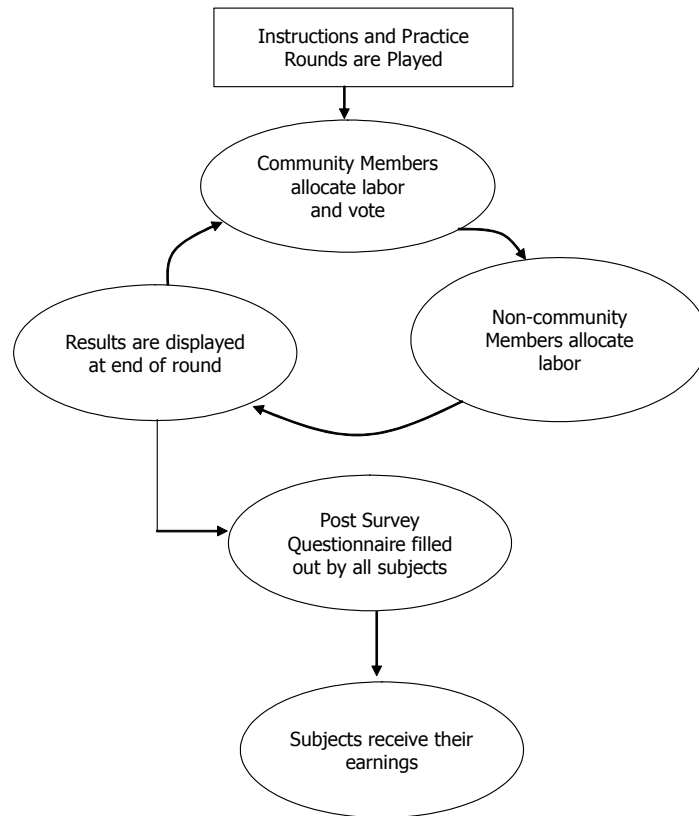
Instructions and Practice Rounds are Played

Community Members allocate labor and vote

Non-community Members allocate labor

Results are displayed at end of round

Post Survey Questionnaire filled out by all subjects

Subjects receive their earnings